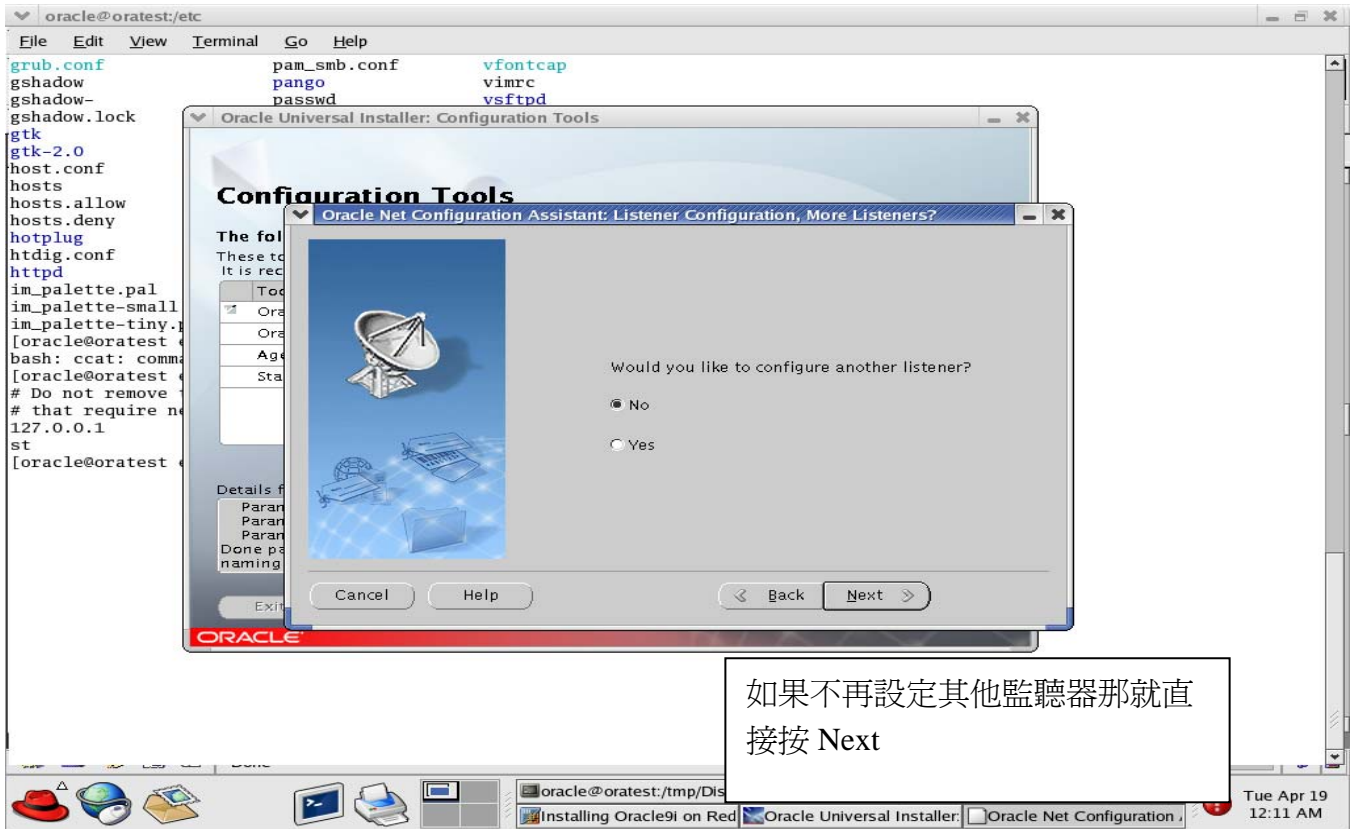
oracle@oratest:/etc

File Edit View Terminal Go Help

grub.conf pam_smb.conf vfontcap
gshadow pango vimrc
gshadow- passwd vsftpd
gshadow.lock
gtk
gtk-2.0
host.conf
hosts
hosts.allow
hosts.deny
hotplug
htdig.conf
httpd
im_palette.pal
im_palette-small
im_palette-tiny.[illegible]
[oracle@oratest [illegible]
bash: ccat: comma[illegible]
[oracle@oratest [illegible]
# Do not remove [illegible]
# that require n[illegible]
127.0.0.1
st
[oracle@oratest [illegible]

Oracle Universal Installer: Configuration Tools

Configuration Tools

The fol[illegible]
These to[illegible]
It is rec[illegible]

Too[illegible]
Ora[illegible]
Ora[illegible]
Age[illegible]
Sta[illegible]

Details f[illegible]
Paran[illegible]
Paran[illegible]
Paran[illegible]
Done pa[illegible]
naming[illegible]

Exit

ORACLE

Oracle Net Configuration Assistant: Listener Configuration, More Listeners?

Would you like to configure another listener?

No

Yes

Cancel Help Back Next

如果不再設定其他監聽器那就直接按 Next

oracle@oratest:/tmp/Dis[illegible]
Installing Oracle9i on Red
Oracle Universal Installer:
Oracle Net Configuration
Tue Apr 19
12:11 AM